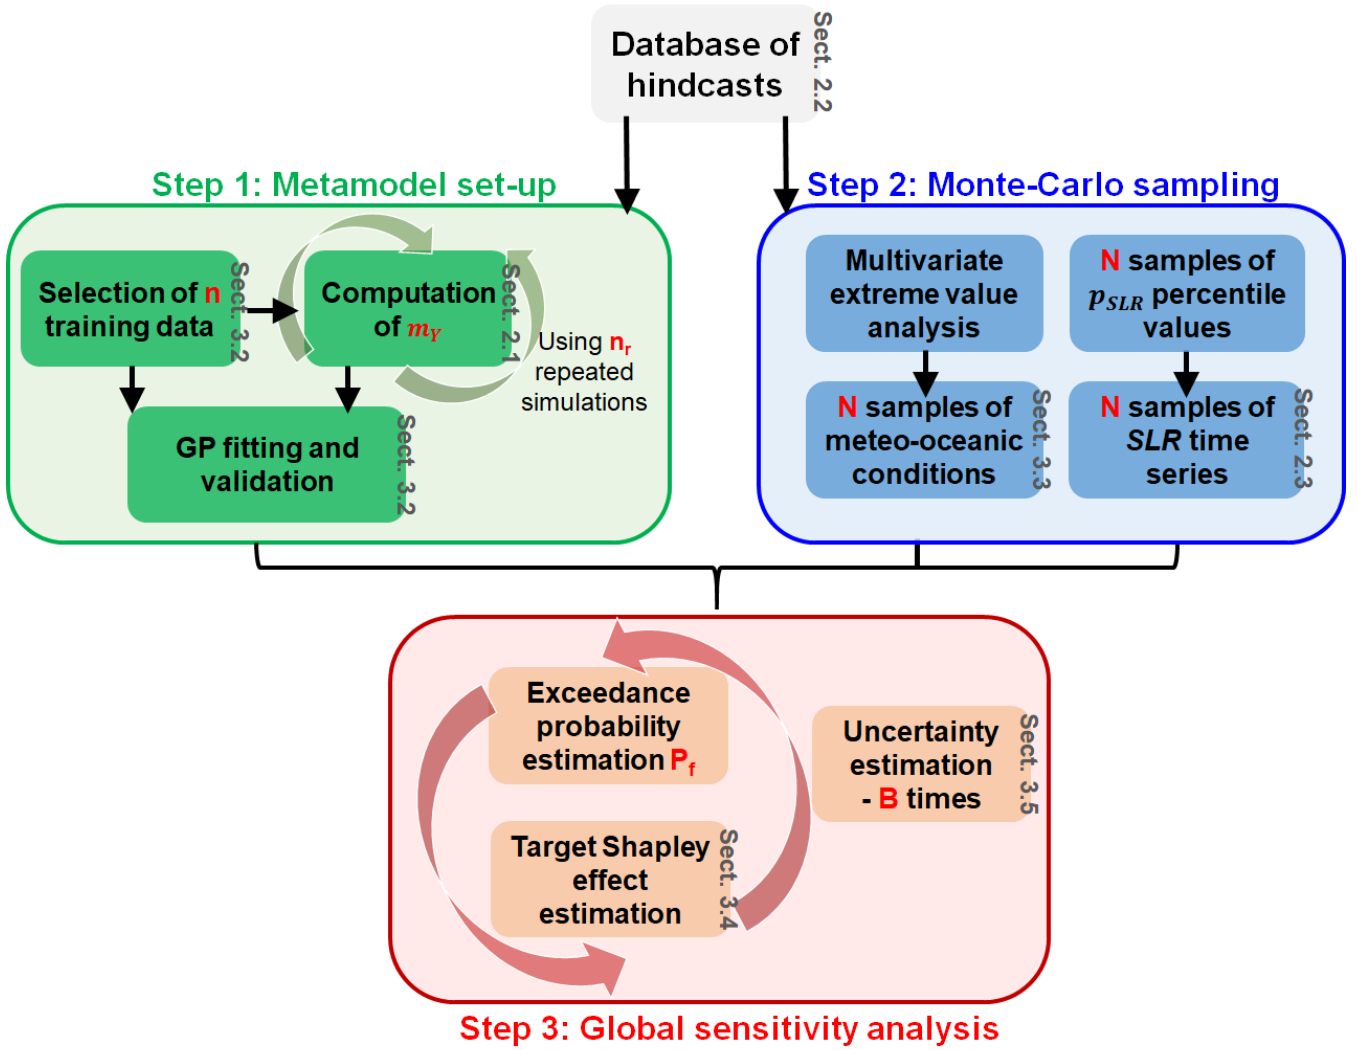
Database of hindcasts

Sect. 2.2

Step 1: Metamodel set-up

Selection of n training data

Sect. 3.2

Computation of $m_Y$

Sect. 2.1

Using $n_r$ repeated simulations

GP fitting and validation

Sect. 3.2

Step 2: Monte-Carlo sampling

Multivariate extreme value analysis

N samples of $p_{SLR}$ percentile values

N samples of meteo-oceanic conditions

Sect. 3.3

N samples of SLR time series

Sect. 2.3

Exceedance probability estimation $P_f$

Uncertainty estimation - B times

Sect. 3.5

Target Shapley effect estimation

Sect. 3.4

Step 3: Global sensitivity analysis